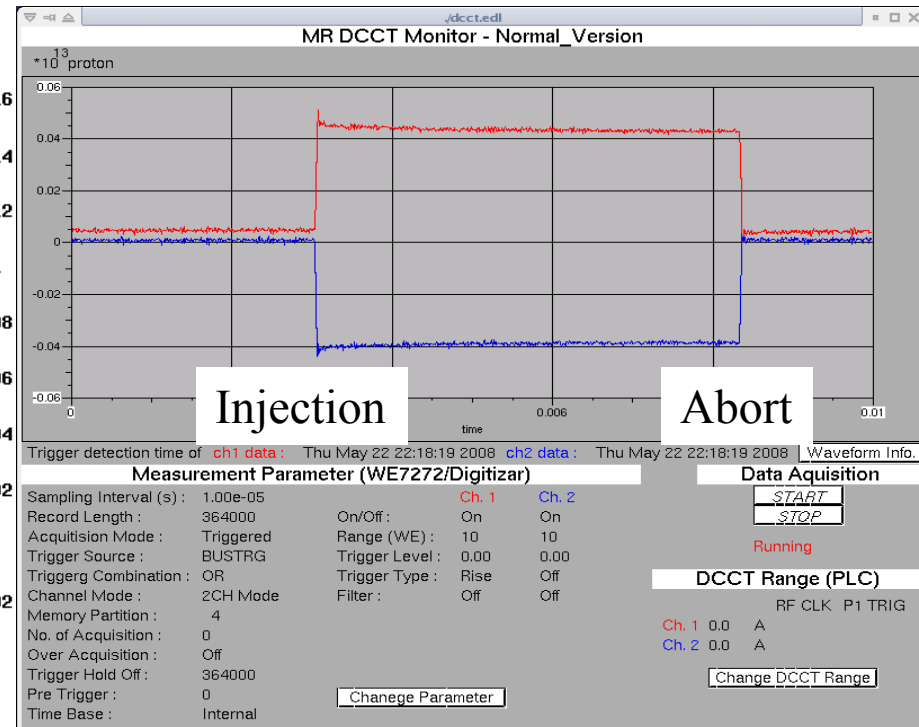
./dcct.edl

MR DCCT Monitor - Normal_Version

$*10^{13}$ proton

0.06
0.04
0.02
0
-0.02
-0.04
-0.06

0
0.006
0.01
time

Injection

Abort

Trigger detection time of ch1 data : Thu May 22 22:18:19 2008 ch2 data : Thu May 22 22:18:19 2008 Waveform Info.

Measurement Parameter (WE7272/Digitizar)

| | | | Ch. 1 | Ch. 2 |
|---|---|---|---|---|
| Sampling Interval (s) : | 1.00e-05 | | | |
| Record Length : | 364000 | On/Off : | On | On |
| Acquisition Mode : | Triggered | Range (WE) : | 10 | 10 |
| Trigger Source : | BUSTRG | Trigger Level : | 0.00 | 0.00 |
| Triggerg Combination : | OR | Trigger Type : | Rise | Off |
| Channel Mode : | 2CH Mode | Filter : | Off | Off |
| Memory Partition : | 4 | | | |
| No. of Acquisition : | 0 | | | |
| Over Acquisition : | Off | | | |
| Trigger Hold Off : | 364000 | | | |
| Pre Trigger : | 0 | | | |
| Time Base : | Internal | | | |

Chanege Parameter

Data Aquisition

START

STOP

Running

DCCT Range (PLC)

RF CLK P1 TRIG

Ch. 1 0.0 A
Ch. 2 0.0 A

Change DCCT Range